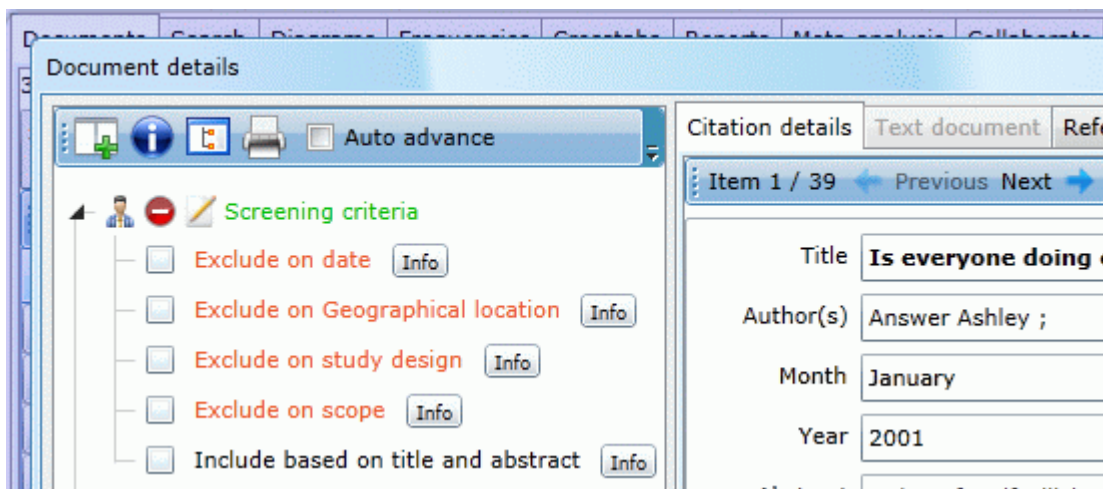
Document details

Auto advance

Screening criteria

Exclude on date Info

Exclude on Geographical location Info

Exclude on study design Info

Exclude on scope Info

Include based on title and abstract Info

Citation details | Text document | Ref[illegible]

Item 1 / 39 Previous Next

Title | Is everyone doing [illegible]
Author(s) | Answer Ashley ;
Month | January
Year | 2001